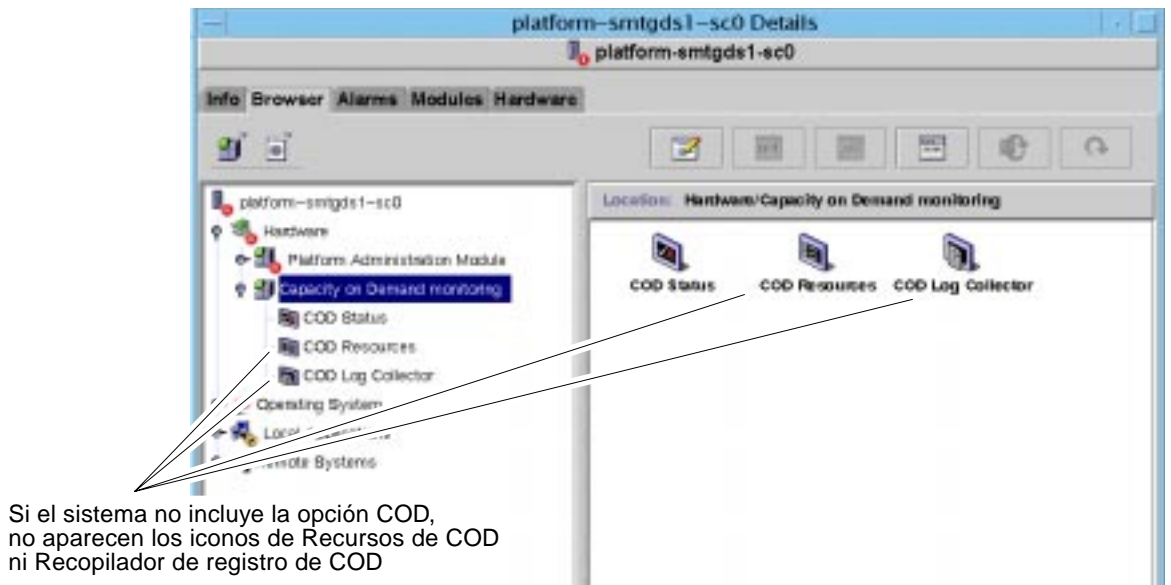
platform–smtgds1–sc0 Details

platform-smtgds1-sc0

Info Browser Alarms Modules Hardware

platform–smtgds1–sc0
Hardware
Platform Administration Module
Capacity on Demand monitoring
COD Status
COD Resources
COD Log Collector
Operating System
Local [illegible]
Remote Systems

Location: Hardware/Capacity on Demand monitoring

COD Status
COD Resources
COD Log Collector

Si el sistema no incluye la opción COD, no aparecen los iconos de Recursos de COD ni Recopilador de registro de COD